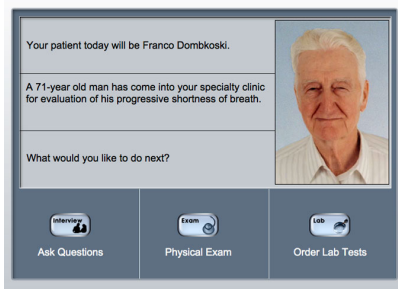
Your patient today will be Franco Dombkoski.

A 71-year old man has come into your specialty clinic for evaluation of his progressive shortness of breath.

What would you like to do next?

Interview
Ask Questions

Exam
Physical Exam

Lab
Order Lab Tests